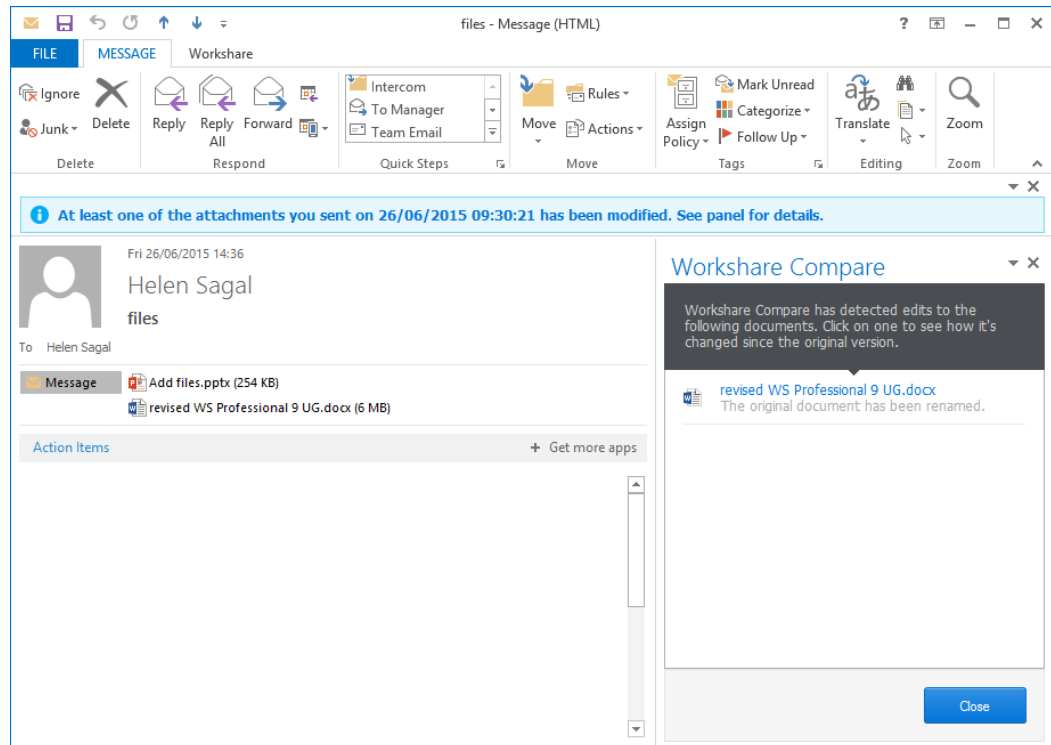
files - Message (HTML)

? – ☐ ✕

FILE MESSAGE Workshare

Ignore
Junk
Delete
Delete

Reply
Reply All
Forward
Respond

Intercom
To Manager
Team Email
Quick Steps

Move
Rules
Actions
Move

Assign Policy
Mark Unread
Categorize
Follow Up
Tags

Translate
Editing

Zoom
Zoom

At least one of the attachments you sent on 26/06/2015 09:30:21 has been modified. See panel for details.

Fri 26/06/2015 14:36

Helen Sagal

files

To Helen Sagal

Message
Add files.pptx (254 KB)
revised WS Professional 9 UG.docx (6 MB)

Action Items
+ Get more apps

Workshare Compare

Workshare Compare has detected edits to the following documents. Click on one to see how it's changed since the original version.

revised WS Professional 9 UG.docx
The original document has been renamed.

Close